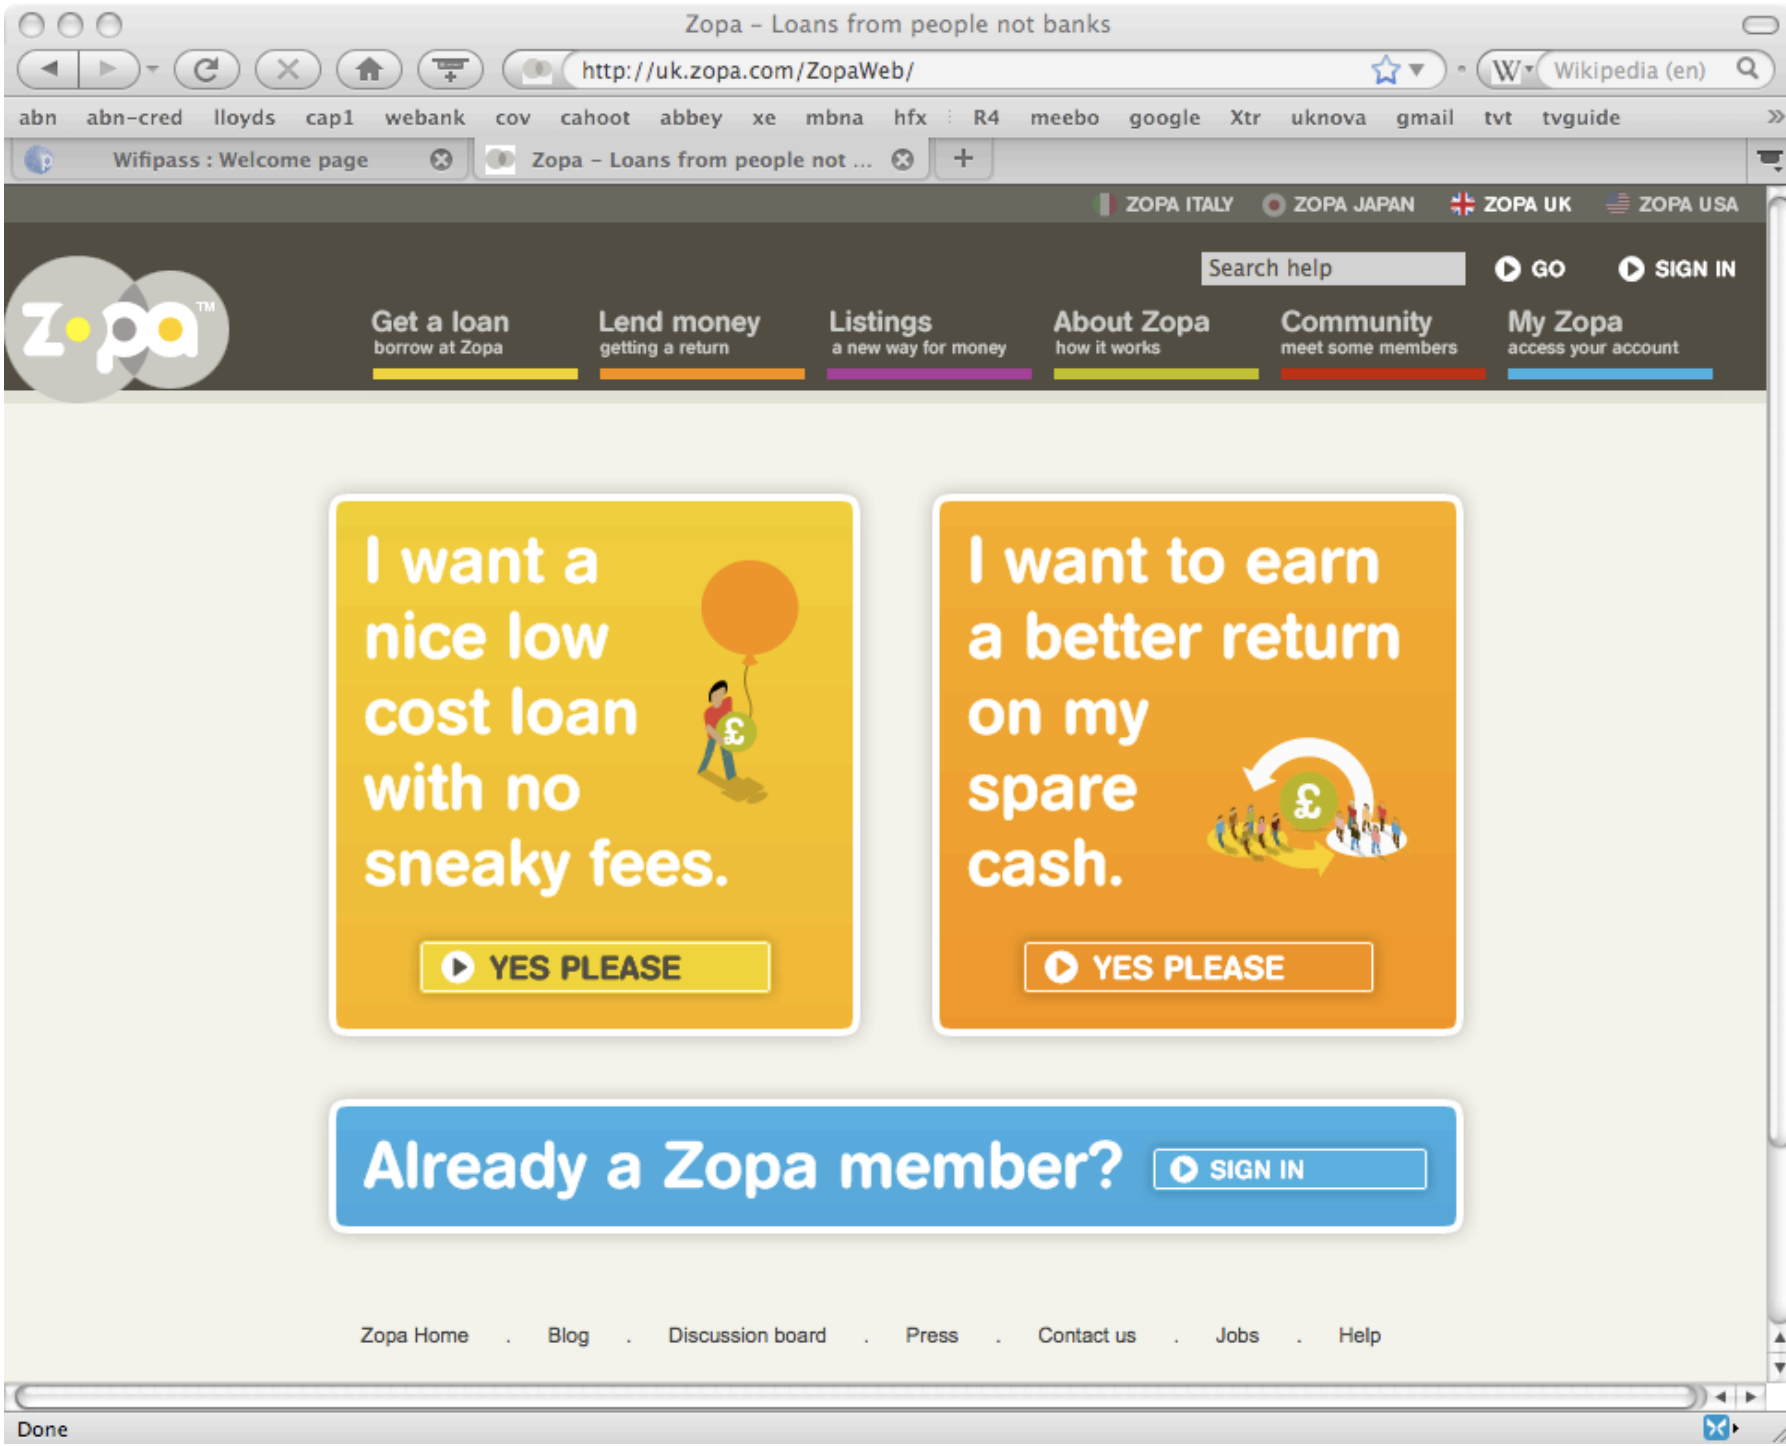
Zopa – Loans from people not banks

http://uk.zopa.com/ZopaWeb/

Wikipedia (en)

abn abn-cred lloyds cap1 webank cov cahoot abbey xe mbna hfx R4 meebo google Xtr uknova gmail tvt tvguide

Wifipass : Welcome page

Zopa – Loans from people not ...

ZOPA ITALY ZOPA JAPAN ZOPA UK ZOPA USA

Search help GO SIGN IN

zopa™

Get a loan
borrow at Zopa

Lend money
getting a return

Listings
a new way for money

About Zopa
how it works

Community
meet some members

My Zopa
access your account

I want a nice low cost loan with no sneaky fees.

£

YES PLEASE

I want to earn a better return on my spare cash.

£

YES PLEASE

Already a Zopa member? SIGN IN

Zopa Home . Blog . Discussion board . Press . Contact us . Jobs . Help

Done